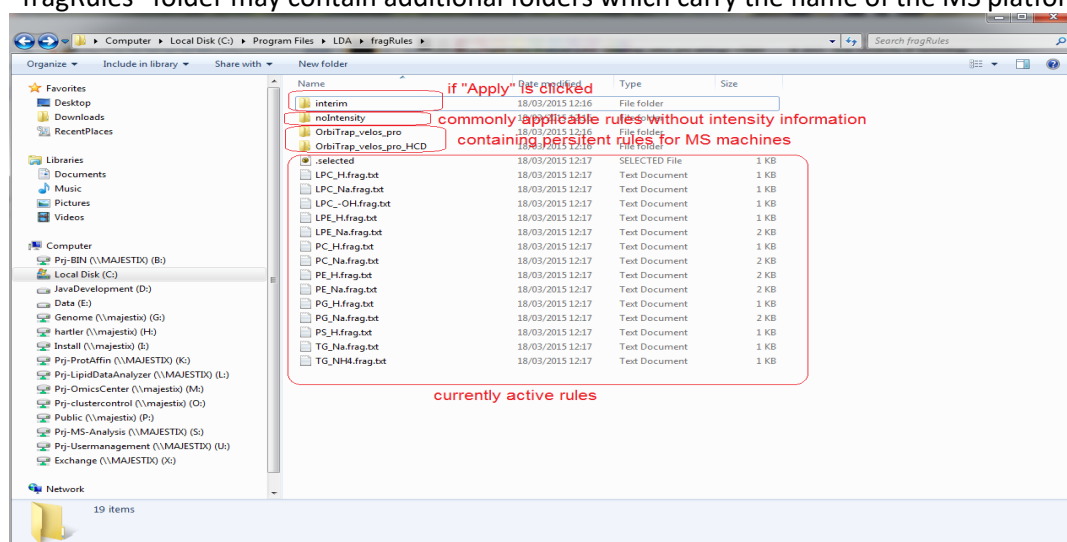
"fragRules" folder may contain additional folders which carry the name of the MS platfor

Computer ▸ Local Disk (C:) ▸ Program Files ▸ LDA ▸ fragRules ▸

Search fragRules

Organize ▾ Include in library ▾ Share with ▾ New folder

Favorites
Desktop
Downloads
RecentPlaces

Libraries
Documents
Music
Pictures
Videos

Computer
Prj-BIN (\\MAJESTIX) (B:)
Local Disk (C:)
JavaDevelopment (D:)
Data (E:)
Genome (\\majestix) (G:)
hartler (\\majestix) (H:)
Install (\\majestix) (I:)
Prj-ProtAffin (\\MAJESTIX) (K:)
Prj-LipidDataAnalyzer (\\MAJESTIX) (L:)
Prj-OmicsCenter (\\majestix) (M:)
Prj-clustercontrol (\\majestix) (O:)
Public (\\majestix) (P:)
Prj-MS-Analysis (\\MAJESTIX) (S:)
Prj-Usermanagement (\\MAJESTIX) (U:)
Exchange (\\MAJESTIX) (X:)

Network

| Name | Date modified | Type | Size |
|---|---|---|---|
| interim | 18/03/2015 12:16 | File folder | |
| noIntensity | 18/03/2015 12:16 | File folder | |
| OrbiTrap_velos_pro | 18/03/2015 12:16 | File folder | |
| OrbiTrap_velos_pro_HCD | 18/03/2015 12:16 | File folder | |
| .selected | 18/03/2015 12:17 | SELECTED File | 1 KB |
| LPC_H.frag.txt | 18/03/2015 12:17 | Text Document | 1 KB |
| LPC_Na.frag.txt | 18/03/2015 12:17 | Text Document | 1 KB |
| LPC_-OH.frag.txt | 18/03/2015 12:17 | Text Document | 1 KB |
| LPE_H.frag.txt | 18/03/2015 12:17 | Text Document | 1 KB |
| LPE_Na.frag.txt | 18/03/2015 12:17 | Text Document | 2 KB |
| PC_H.frag.txt | 18/03/2015 12:17 | Text Document | 1 KB |
| PC_Na.frag.txt | 18/03/2015 12:17 | Text Document | 2 KB |
| PE_H.frag.txt | 18/03/2015 12:17 | Text Document | 2 KB |
| PE_Na.frag.txt | 18/03/2015 12:17 | Text Document | 2 KB |
| PG_H.frag.txt | 18/03/2015 12:17 | Text Document | 1 KB |
| PG_Na.frag.txt | 18/03/2015 12:17 | Text Document | 2 KB |
| PS_H.frag.txt | 18/03/2015 12:17 | Text Document | 1 KB |
| TG_Na.frag.txt | 18/03/2015 12:17 | Text Document | 1 KB |
| TG_NH4.frag.txt | 18/03/2015 12:17 | Text Document | 1 KB |

if "Apply" is clicked
commonly applicable rules without intensity information
containing persitent rules for MS machines
currently active rules

19 items